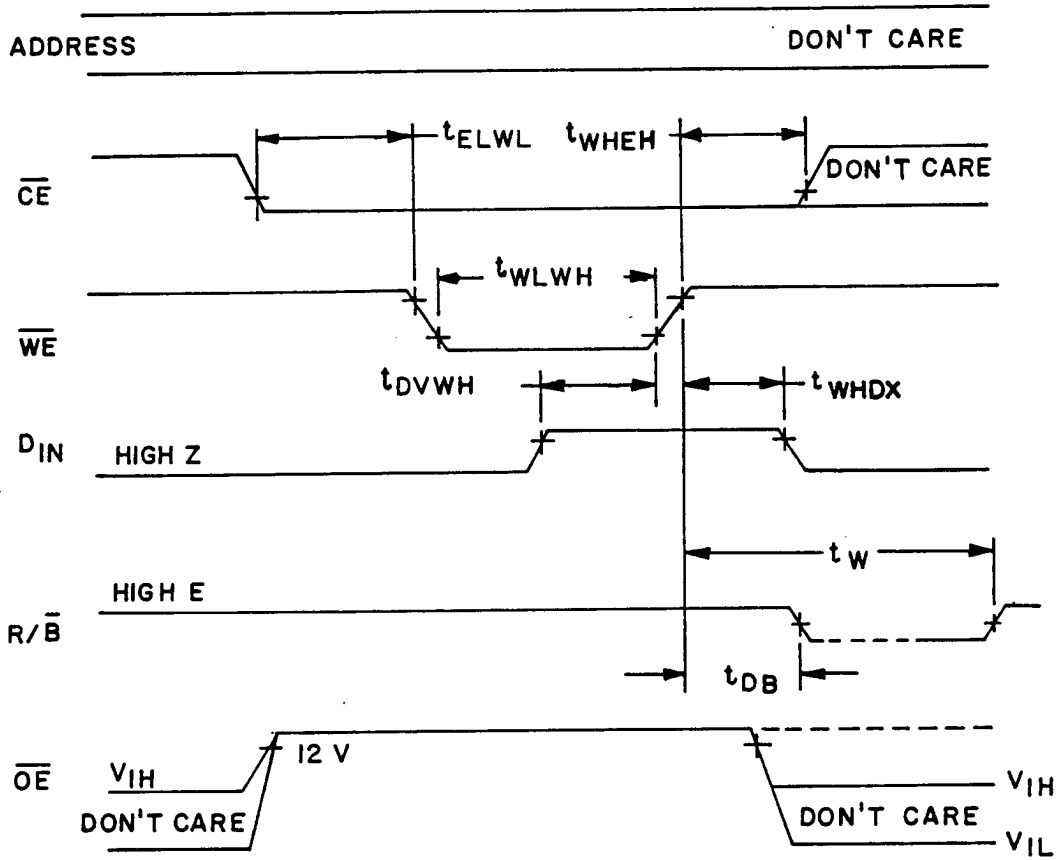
ADDRESS

DON'T CARE

$t_{ELWL}$

$t_{WHEH}$

$\overline{CE}$

DON'T CARE

$t_{WLWH}$

$\overline{WE}$

$t_{DVWH}$

$t_{WHDX}$

$D_{IN}$

HIGH Z

$t_W$

HIGH E

$R/\overline{B}$

$t_{DB}$

$\overline{OE}$

$V_{IH}$

12 V

DON'T CARE

$V_{IH}$

DON'T CARE

$V_{IL}$